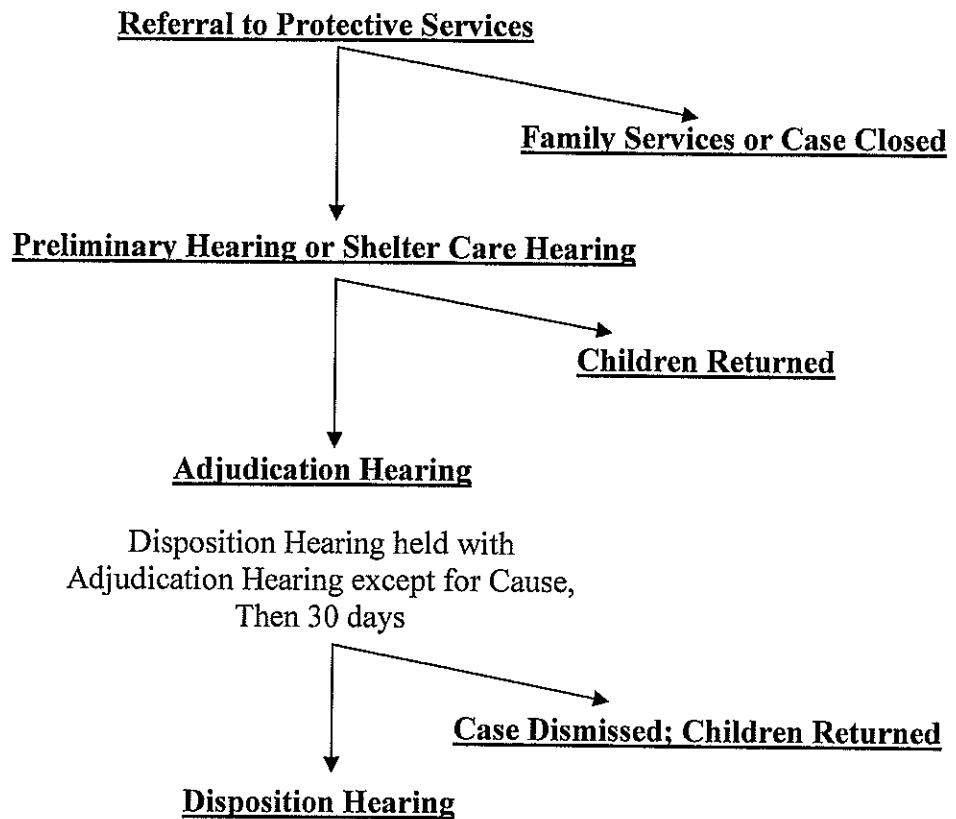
Referral to Protective Services

Family Services or Case Closed

Preliminary Hearing or Shelter Care Hearing

Children Returned

Adjudication Hearing

Disposition Hearing held with Adjudication Hearing except for Cause, Then 30 days

Case Dismissed; Children Returned

Disposition Hearing